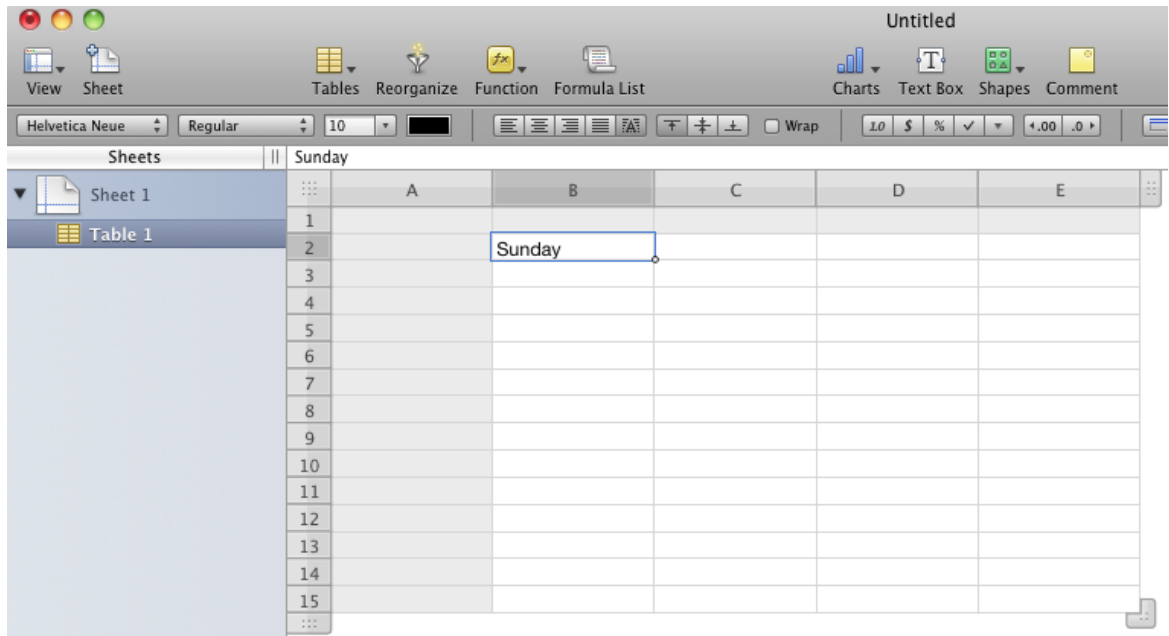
Untitled

View Sheet Tables Reorganize Function Formula List Charts Text Box Shapes Comment

Helvetica Neue Regular 10 Wrap 1.0 $ % ✓ .00 .0

Sheets

Sunday

Sheet 1
Table 1

| | A | B | C | D | E |
|---|---|---|---|---|---|
| 1 | | | | | |
| 2 | | Sunday | | | |
| 3 | | | | | |
| 4 | | | | | |
| 5 | | | | | |
| 6 | | | | | |
| 7 | | | | | |
| 8 | | | | | |
| 9 | | | | | |
| 10 | | | | | |
| 11 | | | | | |
| 12 | | | | | |
| 13 | | | | | |
| 14 | | | | | |
| 15 | | | | | |